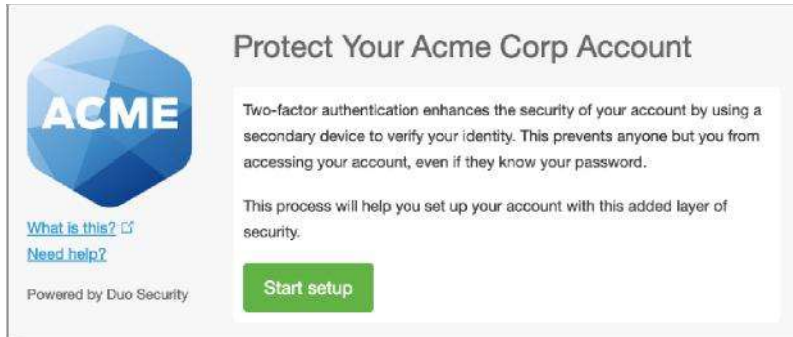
ACME

What is this?
Need help?

Powered by Duo Security

Protect Your Acme Corp Account

Two-factor authentication enhances the security of your account by using a secondary device to verify your identity. This prevents anyone but you from accessing your account, even if they know your password.

This process will help you set up your account with this added layer of security.

Start setup